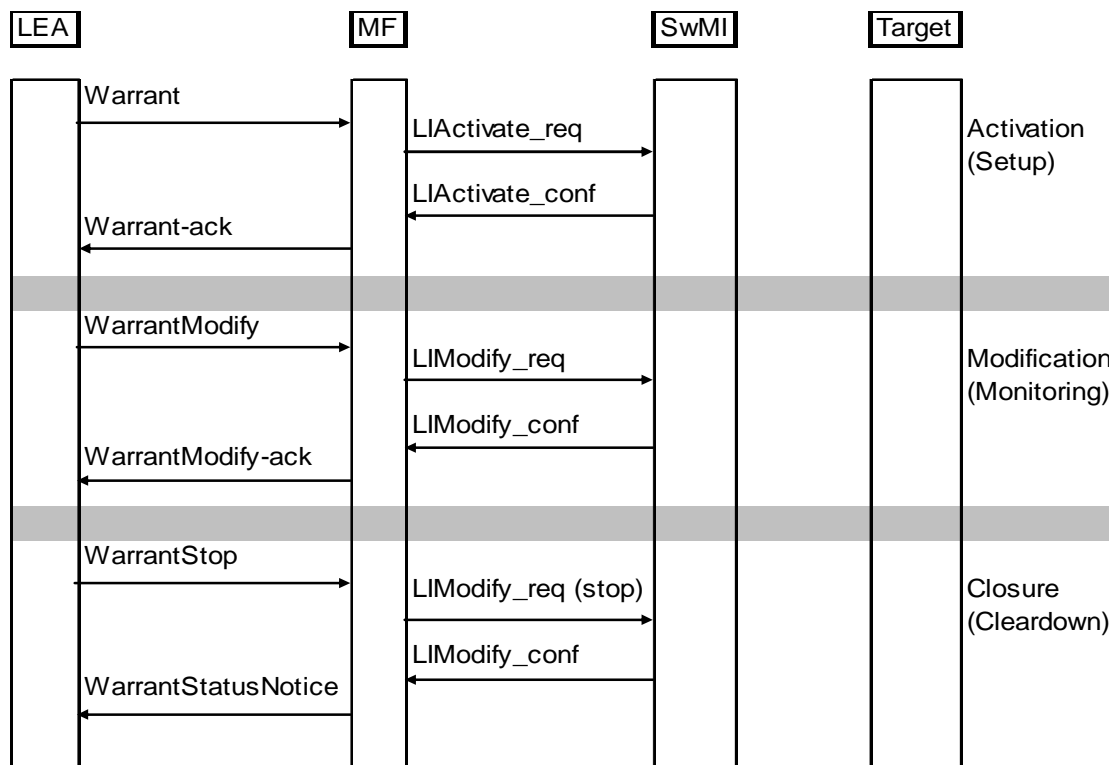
LEA MF SwMI Target

Warrant
LIActivate_req
Activation (Setup)
LIActivate_conf
Warrant-ack

WarrantModify
LIModify_req
Modification (Monitoring)
LIModify_conf
WarrantModify-ack

WarrantStop
LIModify_req (stop)
Closure (Cleardown)
LIModify_conf
WarrantStatusNotice